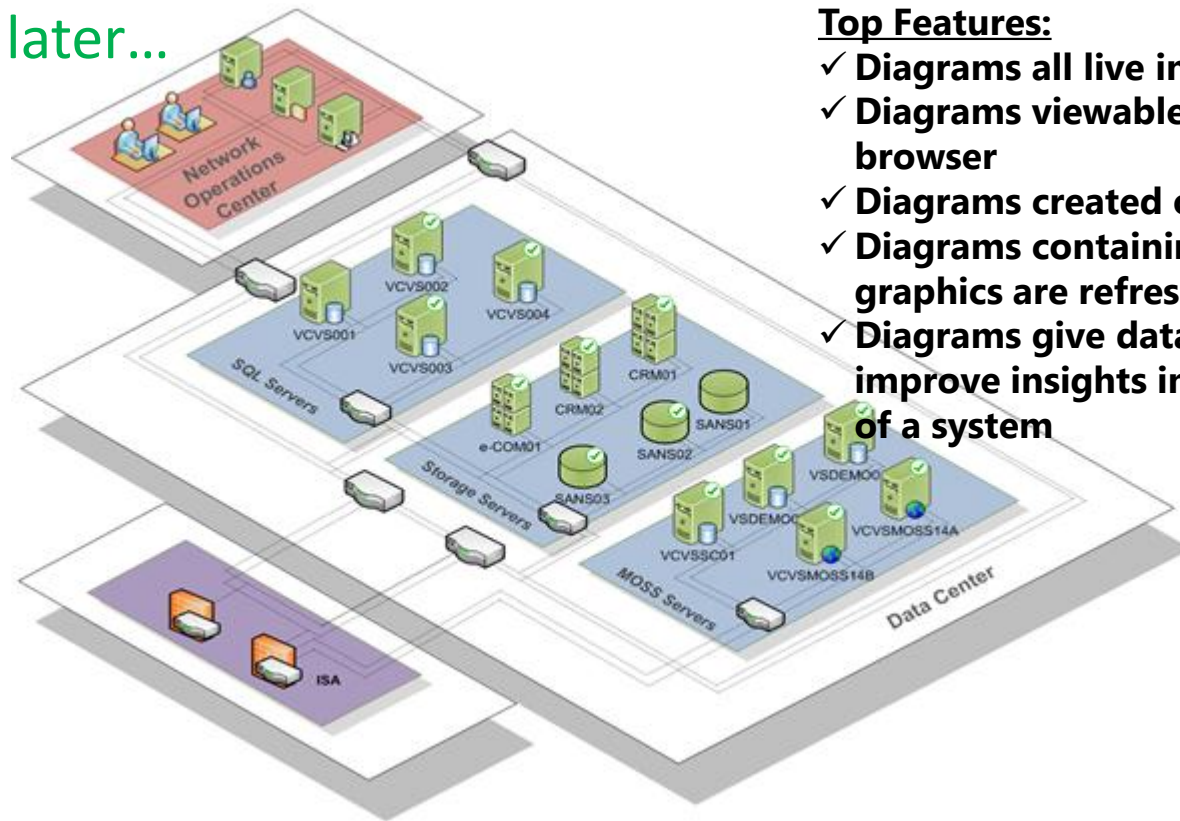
later…

Network Operations Center

VCVS001
VCVS002
VCVS003
VCVS004
SQL Servers

CRM01
CRM02
e-COM01
SANS01
SANS02
SANS03
Storage Servers

VSDEMO0
VSDEMO0
VCVSSC01
VCVSMOSS14A
VCVSMOSS14B
MOSS Servers

Data Center

ISA

**Top Features:**
✓ Diagrams all live in
✓ Diagrams viewable browser
✓ Diagrams created c
✓ Diagrams containin graphics are refres
✓ Diagrams give data improve insights in of a system